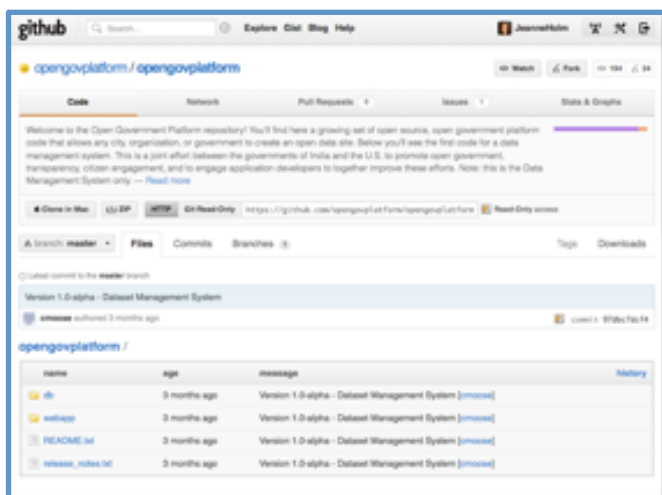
github Search... Explore Gist Blog Help JeanneHolm

opengovplatform / opengovplatform

Watch Fork 184 24

Code Network Pull Requests 0 Issues 1 Stats & Graphs

Welcome to the Open Government Platform repository! You'll find here a growing set of open source, open government platform code that allows any city, organization, or government to create an open data site. Below you'll see the first code for a data management system. This is a joint effort between the governments of India and the U.S. to promote open government, transparency, citizen engagement, and to engage application developers to together improve these efforts. Note: this is the Data Management System only. — Read more

Clone in Mac ZIP HTTP Git Read-Only https://github.com/opengovplatform/opengovplatform Read-Only access

branch: master Files Commits Branches 1 Tags Downloads

Latest commit to the master branch

Version 1.0-alpha - Dataset Management System

cmoose authored 3 months ago commit 97bbc78c74

opengovplatform /

| name | age | message | history |
|---|---|---|---|
| db | 3 months ago | Version 1.0-alpha - Dataset Management System [cmoose] | |
| webapp | 3 months ago | Version 1.0-alpha - Dataset Management System [cmoose] | |
| README.txt | 3 months ago | Version 1.0-alpha - Dataset Management System [cmoose] | |
| release_notes.txt | 3 months ago | Version 1.0-alpha - Dataset Management System [cmoose] | |